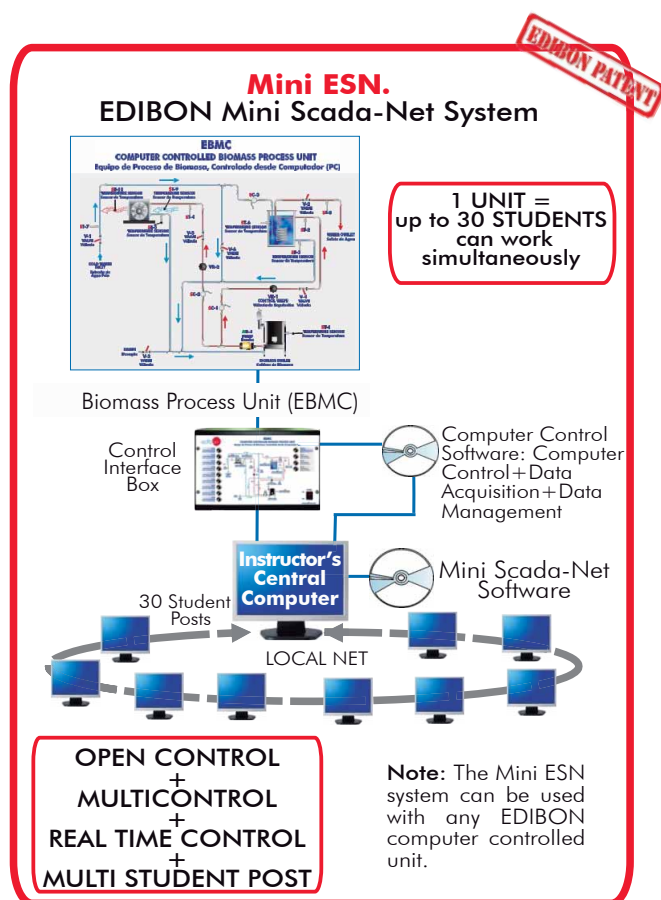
EDIBON PATENT

Mini ESN.
EDIBON Mini Scada-Net System

EBMC
COMPUTER CONTROLLED BIOMASS PROCESS UNIT
Equipo de Proceso de Biomasa, Controlado desde Computador (PC)

1 UNIT = up to 30 STUDENTS can work simultaneously

Biomass Process Unit (EBMC)

Control Interface Box

Computer Control Software: Computer Control+Data Acquisition+Data Management

Instructor's Central Computer

Mini Scada-Net Software

30 Student Posts

LOCAL NET

OPEN CONTROL
+
MULTICONTROL
+
REAL TIME CONTROL
+
MULTI STUDENT POST

Note: The Mini ESN system can be used with any EDIBON computer controlled unit.